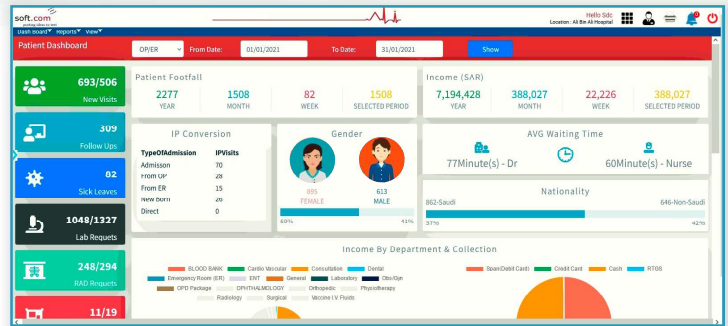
soft.com
putting ideas on web

Hello Sdc
Location : Al Bin Ali Hospital

Dash Board▾ Reports▾ View▾

Patient Dashboard

OP/ER ▾ From Date: 01/01/2021 To Date: 31/01/2021 Show

693/506
New Visits

309
Follow Ups

82
Sick Leaves

1048/1327
Lab Requets

248/294
RAD Requets

11/19

Patient Footfall

| 2277 | 1508 | 82 | 1508 |
|---|---|---|---|
| YEAR | MONTH | WEEK | SELECTED PERIOD |

Income (SAR)

| 7,194,428 | 388,027 | 22,226 | 388,027 |
|---|---|---|---|
| YEAR | MONTH | WEEK | SELECTED PERIOD |

IP Conversion

| TypeOfAdmission | IPVisits |
|---|---|
| Admisson | 70 |
| From OP | 28 |
| From ER | 15 |
| New Born | 26 |
| Direct | 0 |

Gender

895
FEMALE

613
MALE

60% 41%

AVG Waiting Time

77Minute(s) - Dr
60Minute(s) - Nurse

Nationality

862-Saudi 646-Non-Saudi

57% 42%

Income By Department & Collection

BLOOD BANK Cardio Vascular Consultation Dental Emergency Room (ER) ENT General Laboratory Obs/Gyn OPD Package OPHTHALMOLOGY Orthopedic Physiotherapy Radiology Surgical Vaccine I.V. Fluids

Span/Debit Card Credit Card Cash RTGS